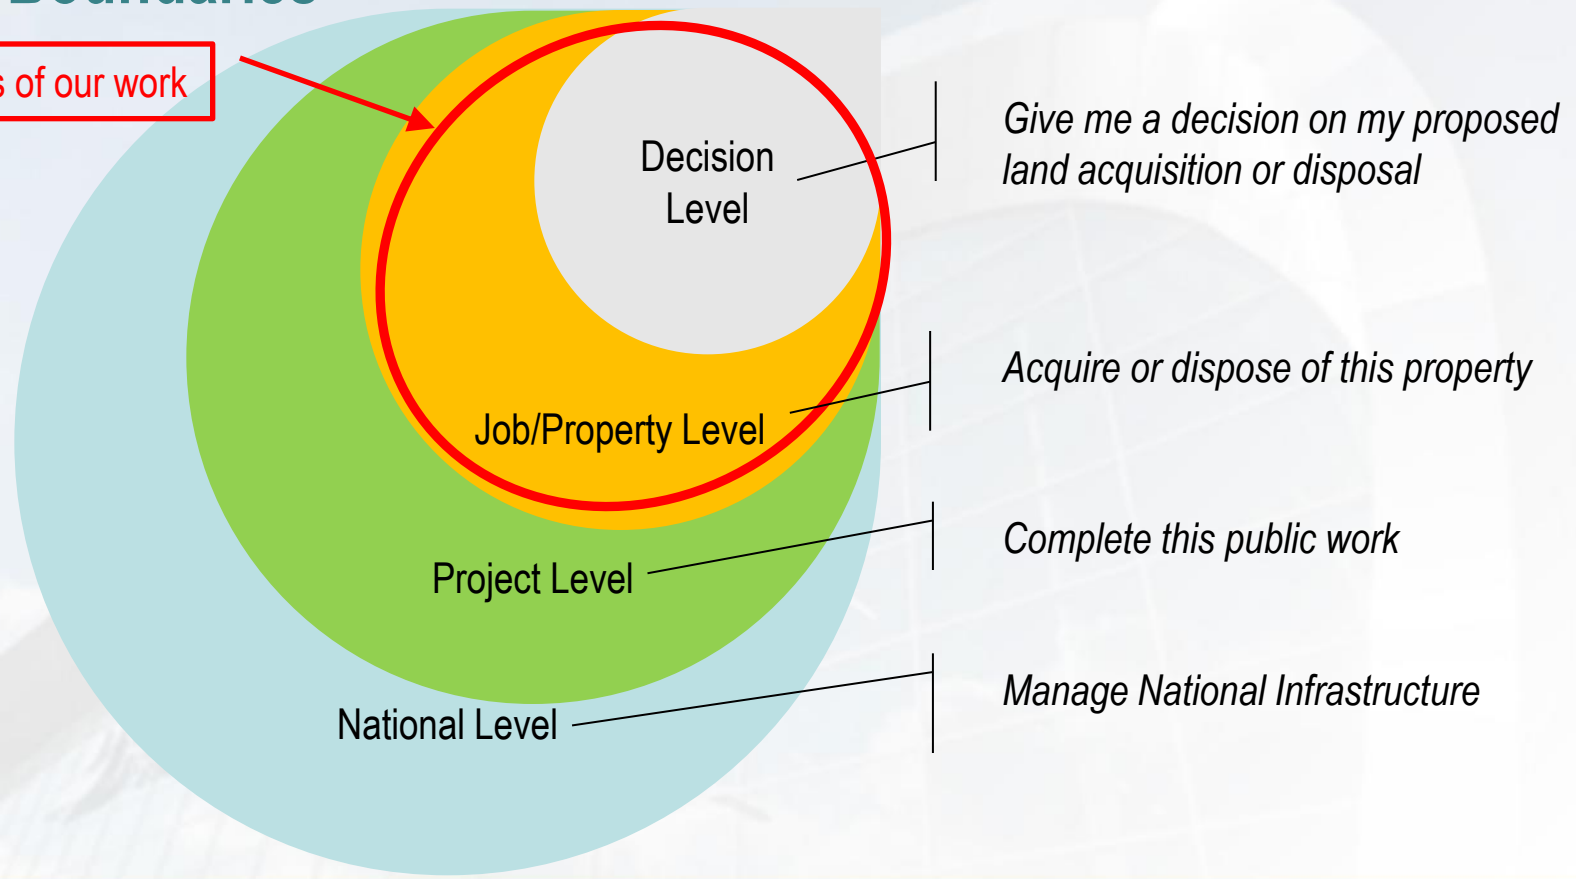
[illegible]

s of our work

Decision Level

Job/Property Level

Project Level

National Level

Give me a decision on my proposed land acquisition or disposal

Acquire or dispose of this property

Complete this public work

Manage National Infrastructure